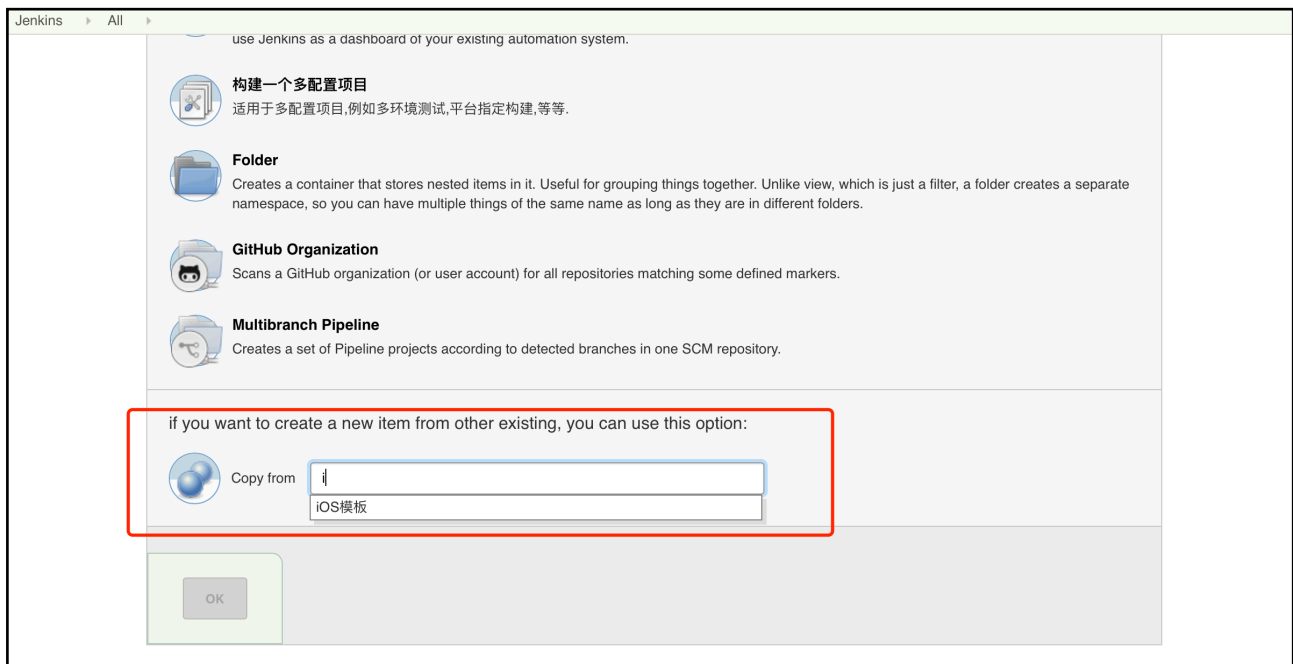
Jenkins ▸ All ▸

use Jenkins as a dashboard of your existing automation system.

构建一个多配置项目
适用于多配置项目,例如多环境测试,平台指定构建,等等.

Folder
Creates a container that stores nested items in it. Useful for grouping things together. Unlike view, which is just a filter, a folder creates a separate namespace, so you can have multiple things of the same name as long as they are in different folders.

GitHub Organization
Scans a GitHub organization (or user account) for all repositories matching some defined markers.

Multibranch Pipeline
Creates a set of Pipeline projects according to detected branches in one SCM repository.

if you want to create a new item from other existing, you can use this option:

Copy from i

iOS模板

OK